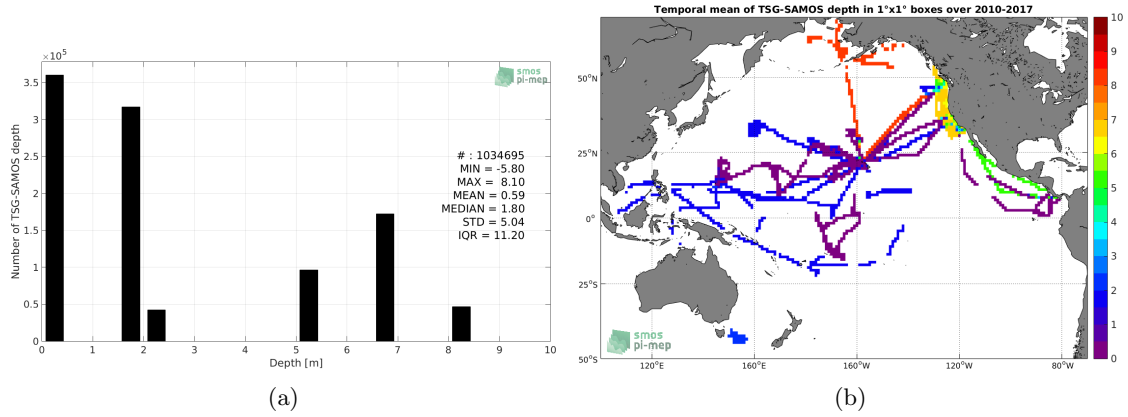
$\times10^5$

smos pi-mep

3.5
3
2.5
2
1.5
1
0.5
0

Number of TSG-SAMOS depth

# : 1034695
MIN = -5.80
MAX = 8.10
MEAN = 0.59
MEDIAN = 1.80
STD = 5.04
IQR = 11.20

0 1 2 3 4 5 6 7 8 9 10
Depth [m]

(a)

Temporal mean of TSG-SAMOS depth in 1°x1° boxes over 2010-2017

50°N
25°N
0°
25°S
50°S

120°E 160°E 160°W 120°W 80°W

10
9
8
7
6
5
4
3
2
1
0

smos pi-mep

(b)